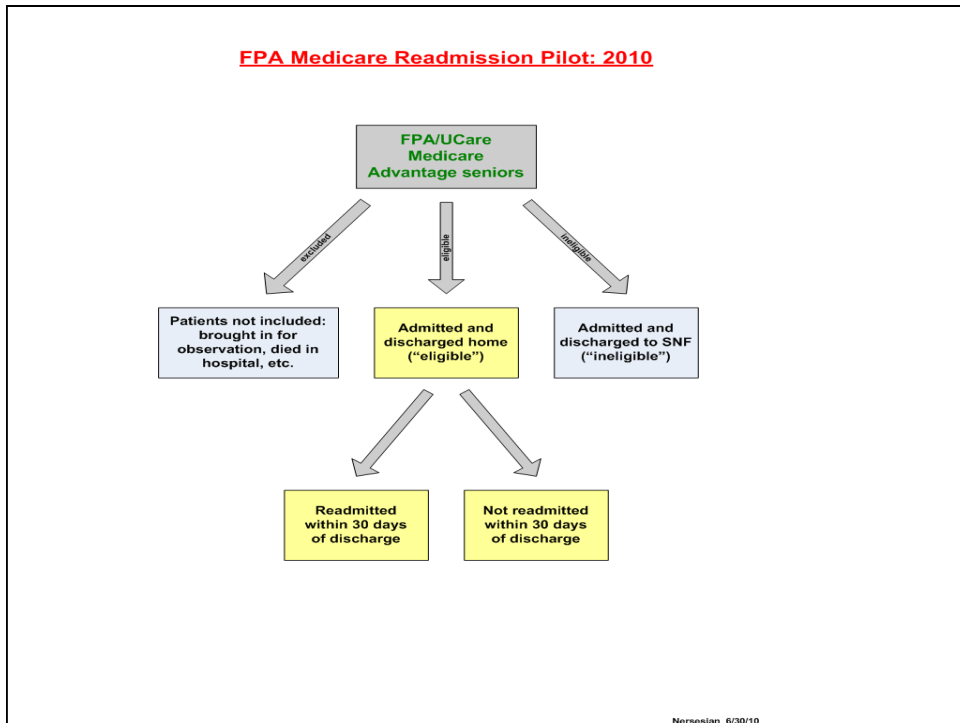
FPA Medicare Readmission Pilot: 2010

FPA/UCare Medicare Advantage seniors

excluded

eligible

ineligible

Patients not included: brought in for observation, died in hospital, etc.

Admitted and discharged home ("eligible")

Admitted and discharged to SNF ("ineligible")

Readmitted within 30 days of discharge

Not readmitted within 30 days of discharge

Nersesian 6/30/10